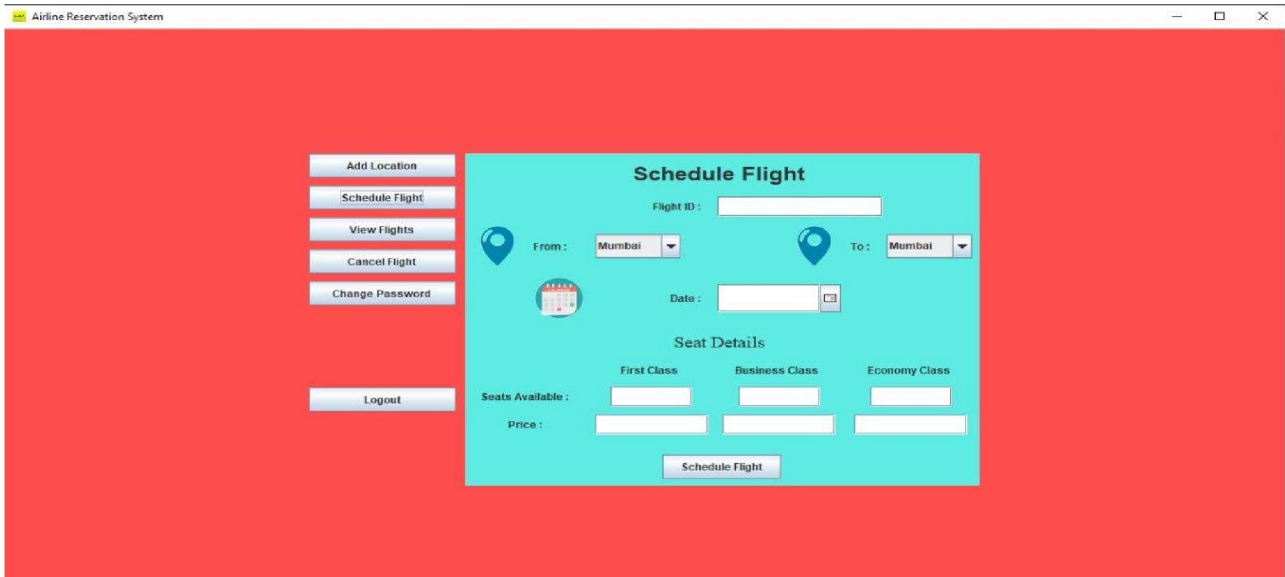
Airline Reservation System

Add Location
Schedule Flight
View Flights
Cancel Flight
Change Password

Logout

Schedule Flight

Flight ID :

From : Mumbai

To : Mumbai

Date :

Seat Details

| | First Class | Business Class | Economy Class |
|---|---|---|---|
| Seats Available : | | | |
| Price : | | | |

Schedule Flight